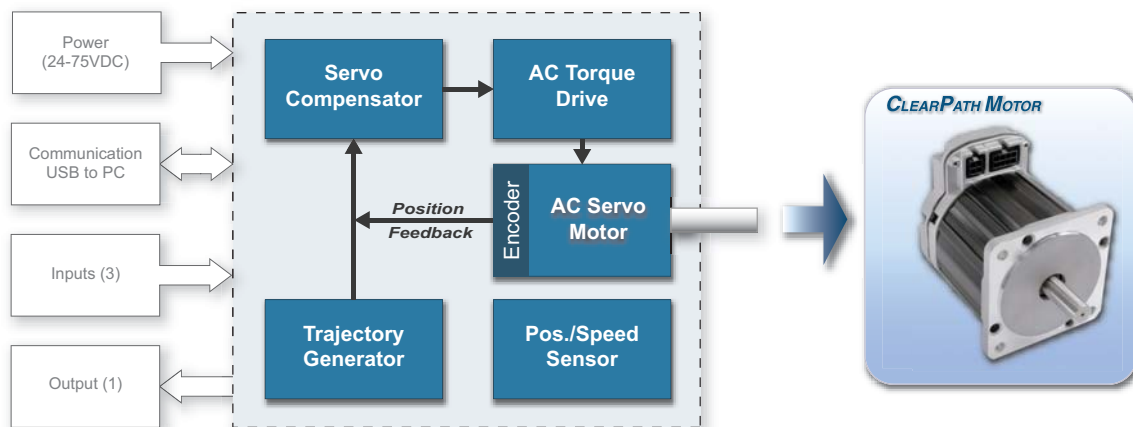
Power (24-75VDC)

Communication USB to PC

Inputs (3)

Output (1)

Servo Compensator

AC Torque Drive

Encoder

AC Servo Motor

Position Feedback

Trajectory Generator

Pos./Speed Sensor

CLEARPATH MOTOR